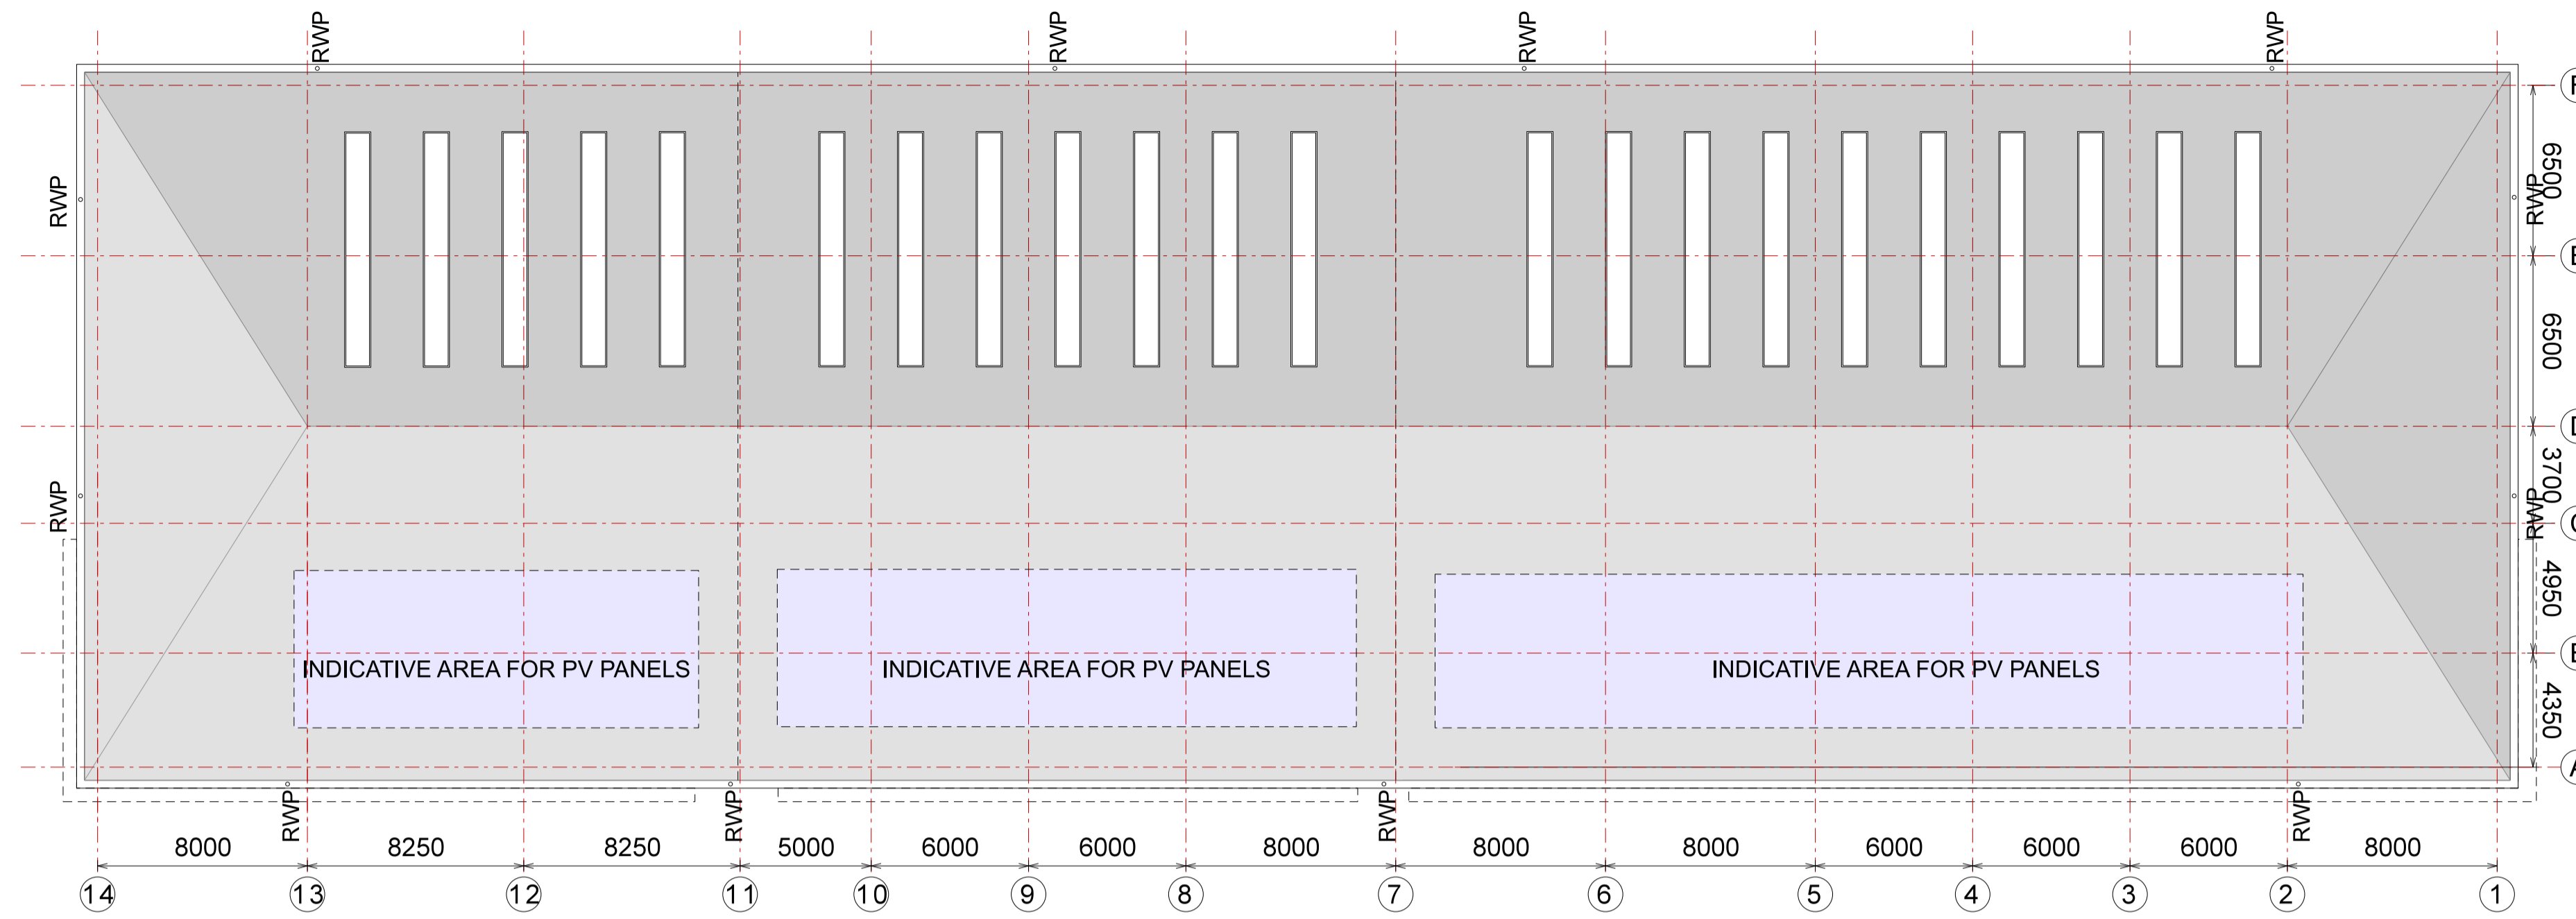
RWP RWP RWP RWP

RWP

RWP

RWP

RWP

6500

6500

3700

4950

4350

F

E

D

C

B

A

INDICATIVE AREA FOR PV PANELS

INDICATIVE AREA FOR PV PANELS

INDICATIVE AREA FOR PV PANELS

RWP RWP RWP RWP

| 8000 | 8250 | 8250 | 5000 | 6000 | 6000 | 8000 | 8000 | 8000 | 6000 | 6000 | 6000 | 8000 |
|---|---|---|---|---|---|---|---|---|---|---|---|---|

14 13 12 11 10 9 8 7 6 5 4 3 2 1